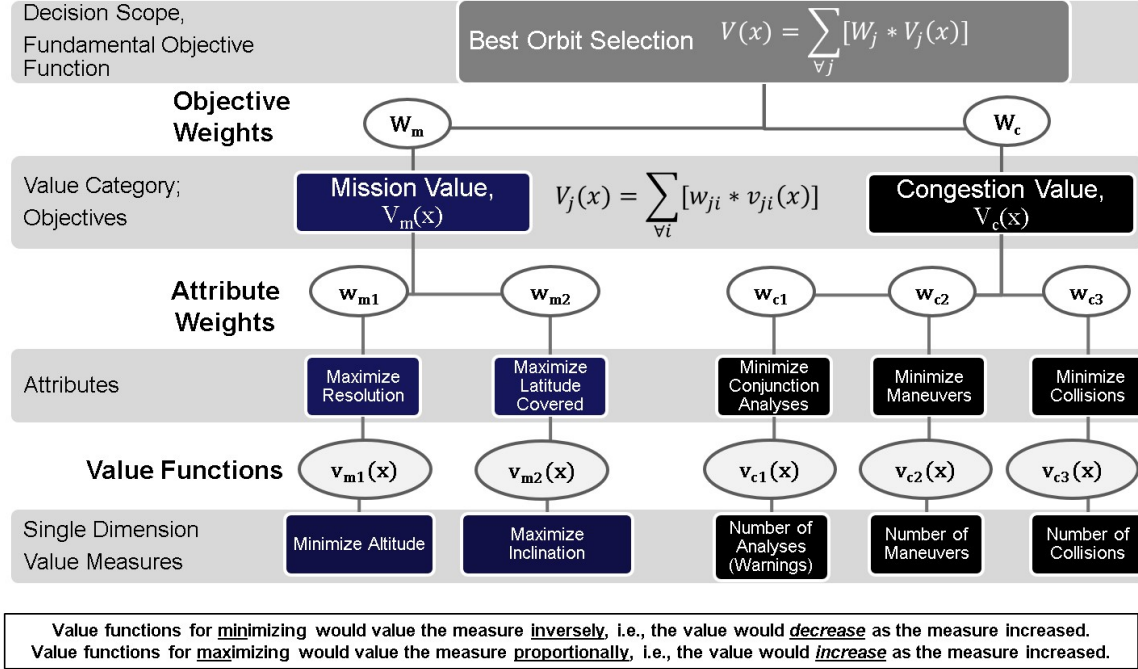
Decision Scope, Fundamental Objective Function

Best Orbit Selection $V(x) = \sum_{\forall j} [W_j * V_j(x)]$

Objective Weights

$\mathbf{W_m}$

$\mathbf{W_c}$

Value Category; Objectives

Mission Value, $V_m(x)$

$V_j(x) = \sum_{\forall i} [w_{ji} * v_{ji}(x)]$

Congestion Value, $V_c(x)$

Attribute Weights

$\mathbf{w_{m1}}$

$\mathbf{w_{m2}}$

$\mathbf{w_{c1}}$

$\mathbf{w_{c2}}$

$\mathbf{w_{c3}}$

Attributes

Maximize Resolution

Maximize Latitude Covered

Minimize Conjunction Analyses

Minimize Maneuvers

Minimize Collisions

Value Functions

$\mathbf{v_{m1}(x)}$

$\mathbf{v_{m2}(x)}$

$\mathbf{v_{c1}(x)}$

$\mathbf{v_{c2}(x)}$

$\mathbf{v_{c3}(x)}$

Single Dimension Value Measures

Minimize Altitude

Maximize Inclination

Number of Analyses (Warnings)

Number of Maneuvers

Number of Collisions

Value functions for minimizing would value the measure inversely, i.e., the value would decrease as the measure increased.
Value functions for maximizing would value the measure proportionally, i.e., the value would increase as the measure increased.